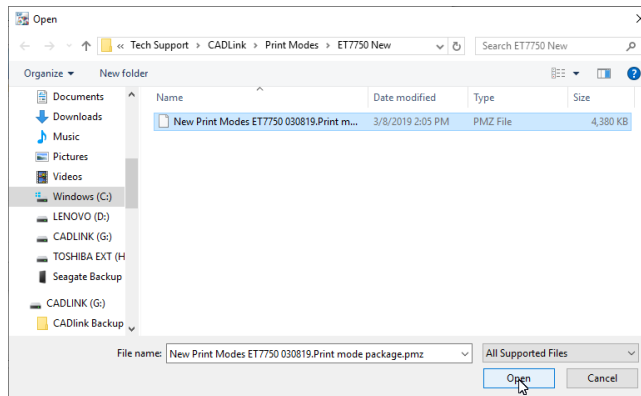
Open

« Tech Support > CADLink > Print Modes > ET7750 New

Search ET7750 New

Organize ▾ New folder

Documents
Downloads
Music
Pictures
Videos
Windows (C:)
LENOVO (D:)
CADLINK (G:)
TOSHIBA EXT (H
Seagate Backup
CADLINK (G:)
CADlink Backup

| Name | Date modified | Type | Size |
|---|---|---|---|
| New Print Modes ET7750 030819.Print m... | 3/8/2019 2:05 PM | PMZ File | 4,380 KB |

File name: New Print Modes ET7750 030819.Print mode package.pmz

All Supported Files

Open Cancel